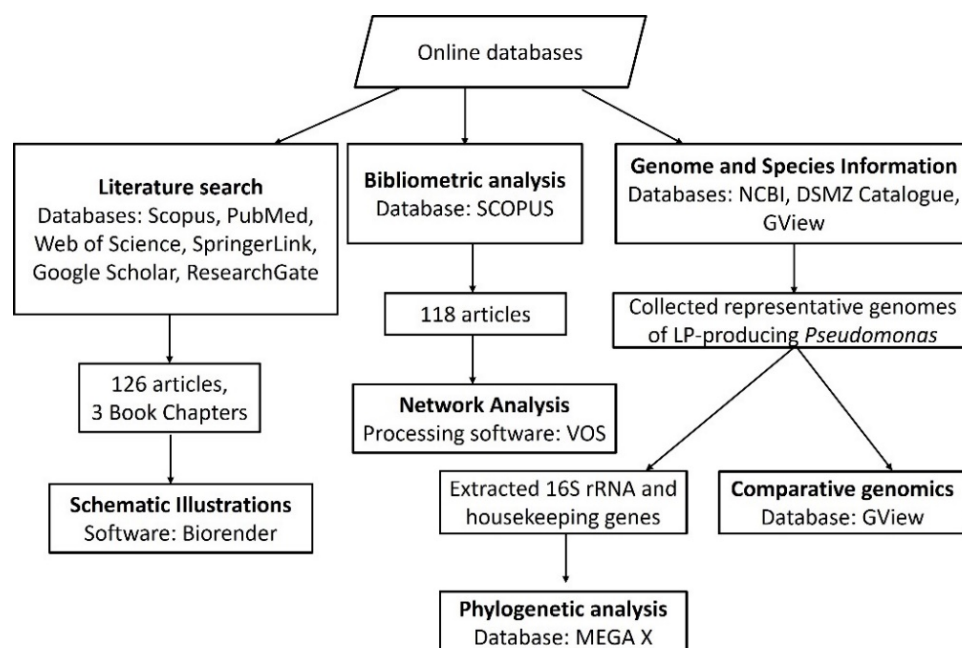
Online databases

**Literature search**
Databases: Scopus, PubMed, Web of Science, SpringerLink, Google Scholar, ResearchGate

126 articles, 3 Book Chapters

**Schematic Illustrations**
Software: Biorender

**Bibliometric analysis**
Database: SCOPUS

118 articles

**Network Analysis**
Processing software: VOS

**Genome and Species Information**
Databases: NCBI, DSMZ Catalogue, GView

Collected representative genomes of LP-producing *Pseudomonas*

Extracted 16S rRNA and housekeeping genes

**Phylogenetic analysis**
Database: MEGA X

**Comparative genomics**
Database: GView